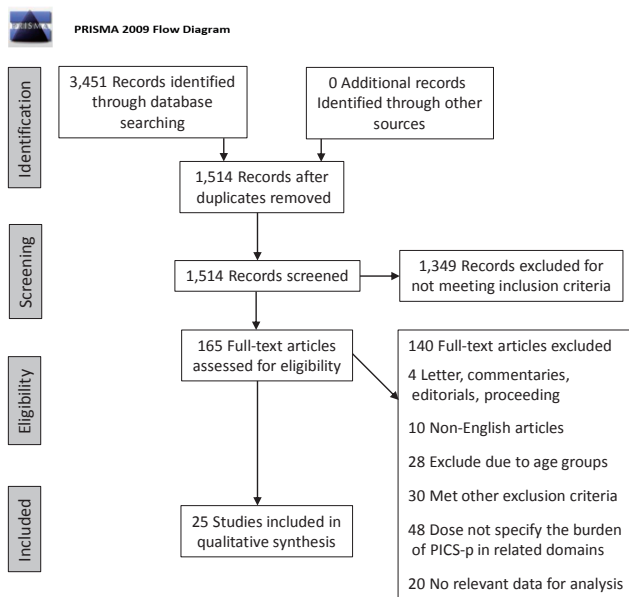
PRISMA

PRISMA 2009 Flow Diagram

Identification

3,451 Records identified through database searching

0 Additional records Identified through other sources

1,514 Records after duplicates removed

Screening

1,514 Records screened

1,349 Records excluded for not meeting inclusion criteria

Eligibility

165 Full-text articles assessed for eligibility

140 Full-text articles excluded

4 Letter, commentaries, editorials, proceeding

10 Non-English articles

28 Exclude due to age groups

30 Met other exclusion criteria

48 Dose not specify the burden of PICS-p in related domains

20 No relevant data for analysis

Included

25 Studies included in qualitative synthesis